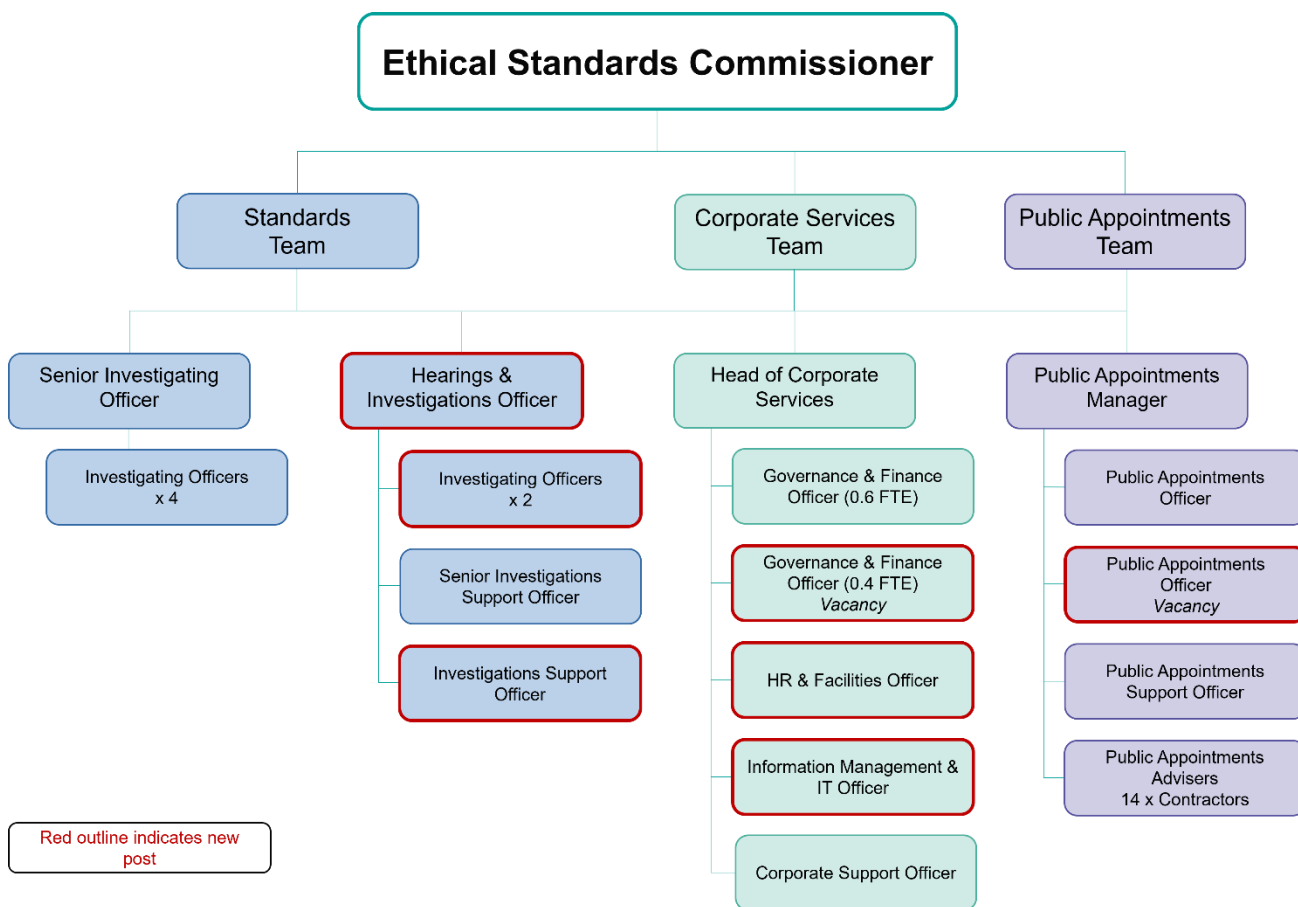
Ethical Standards Commissioner

Standards Team

Corporate Services Team

Public Appointments Team

Senior Investigating Officer

Investigating Officers x 4

Hearings & Investigations Officer

Investigating Officers x 2

Senior Investigations Support Officer

Investigations Support Officer

Head of Corporate Services

Governance & Finance Officer (0.6 FTE)

Governance & Finance Officer (0.4 FTE) *Vacancy*

HR & Facilities Officer

Information Management & IT Officer

Corporate Support Officer

Public Appointments Manager

Public Appointments Officer

Public Appointments Officer *Vacancy*

Public Appointments Support Officer

Public Appointments Advisers 14 x Contractors

Red outline indicates new post